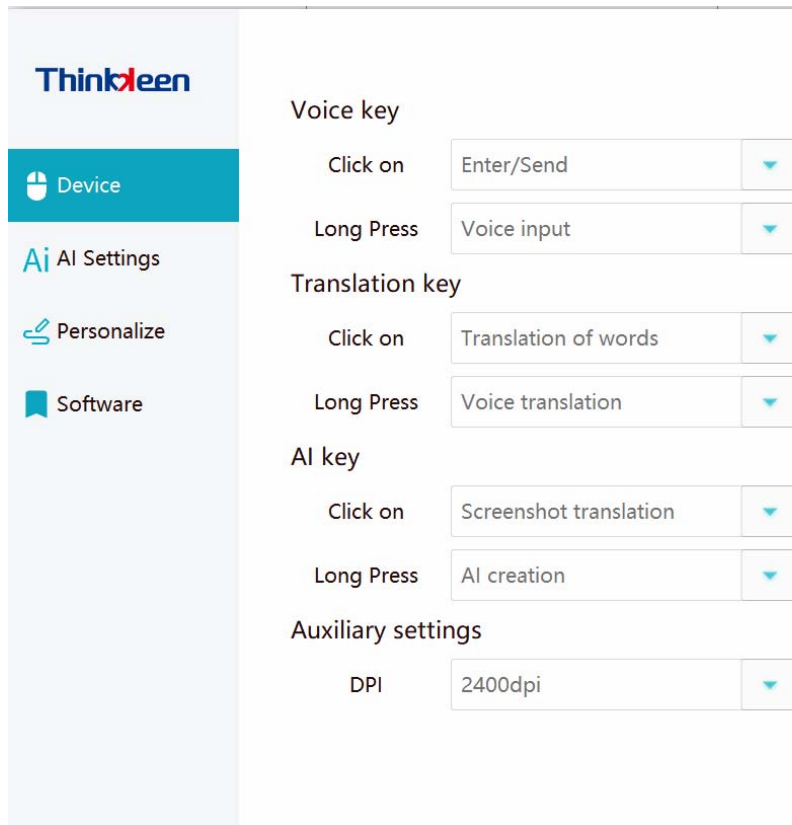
Thinkkeen

Device

Ai AI Settings

Personalize

Software

Voice key

Click on Enter/Send

Long Press Voice input

Translation key

Click on Translation of words

Long Press Voice translation

AI key

Click on Screenshot translation

Long Press AI creation

Auxiliary settings

DPI 2400dpi